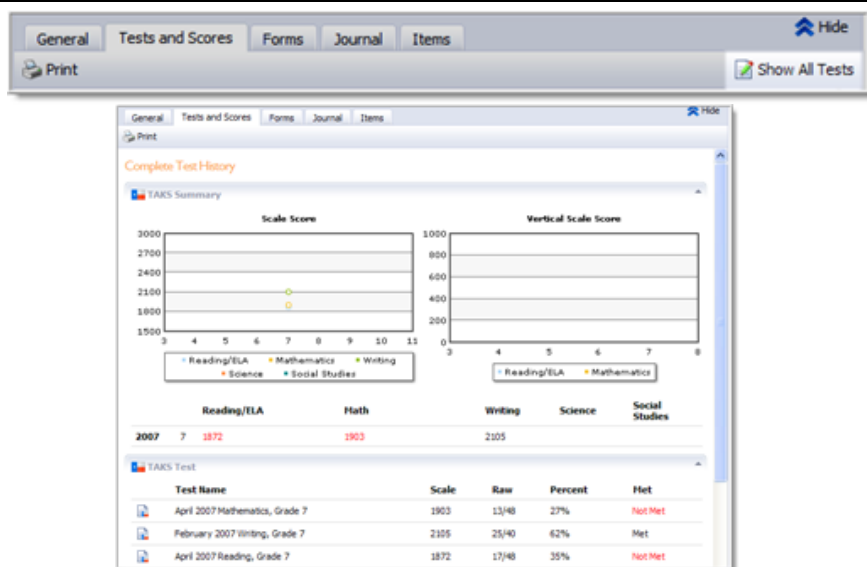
General | Tests and Scores | Forms | Journal | Items

Hide

Print

Show All Tests

General | Tests and Scores | Forms | Journal | Items

Hide

Print

Complete Test History

TAKS Summary

Scale Score

3000
2700
2400
2100
1800
1500

3 4 5 6 7 8 9 10 11

Reading/ELA Mathematics Writing Science Social Studies

Vertical Scale Score

1000
800
600
400
200
0

3 4 5 6 7 8

Reading/ELA Mathematics

| | | Reading/ELA | Math | Writing | Science | Social Studies |
|---|---|---|---|---|---|---|
| 2007 | 7 | 1872 | 1903 | 2105 | | |

TAKS Test

| | Test Name | Scale | Raw | Percent | Met |
|---|---|---|---|---|---|
| | April 2007 Mathematics, Grade 7 | 1903 | 13/48 | 27% | Not Met |
| | February 2007 Writing, Grade 7 | 2105 | 25/40 | 62% | Met |
| | April 2007 Reading, Grade 7 | 1872 | 17/48 | 35% | Not Met |